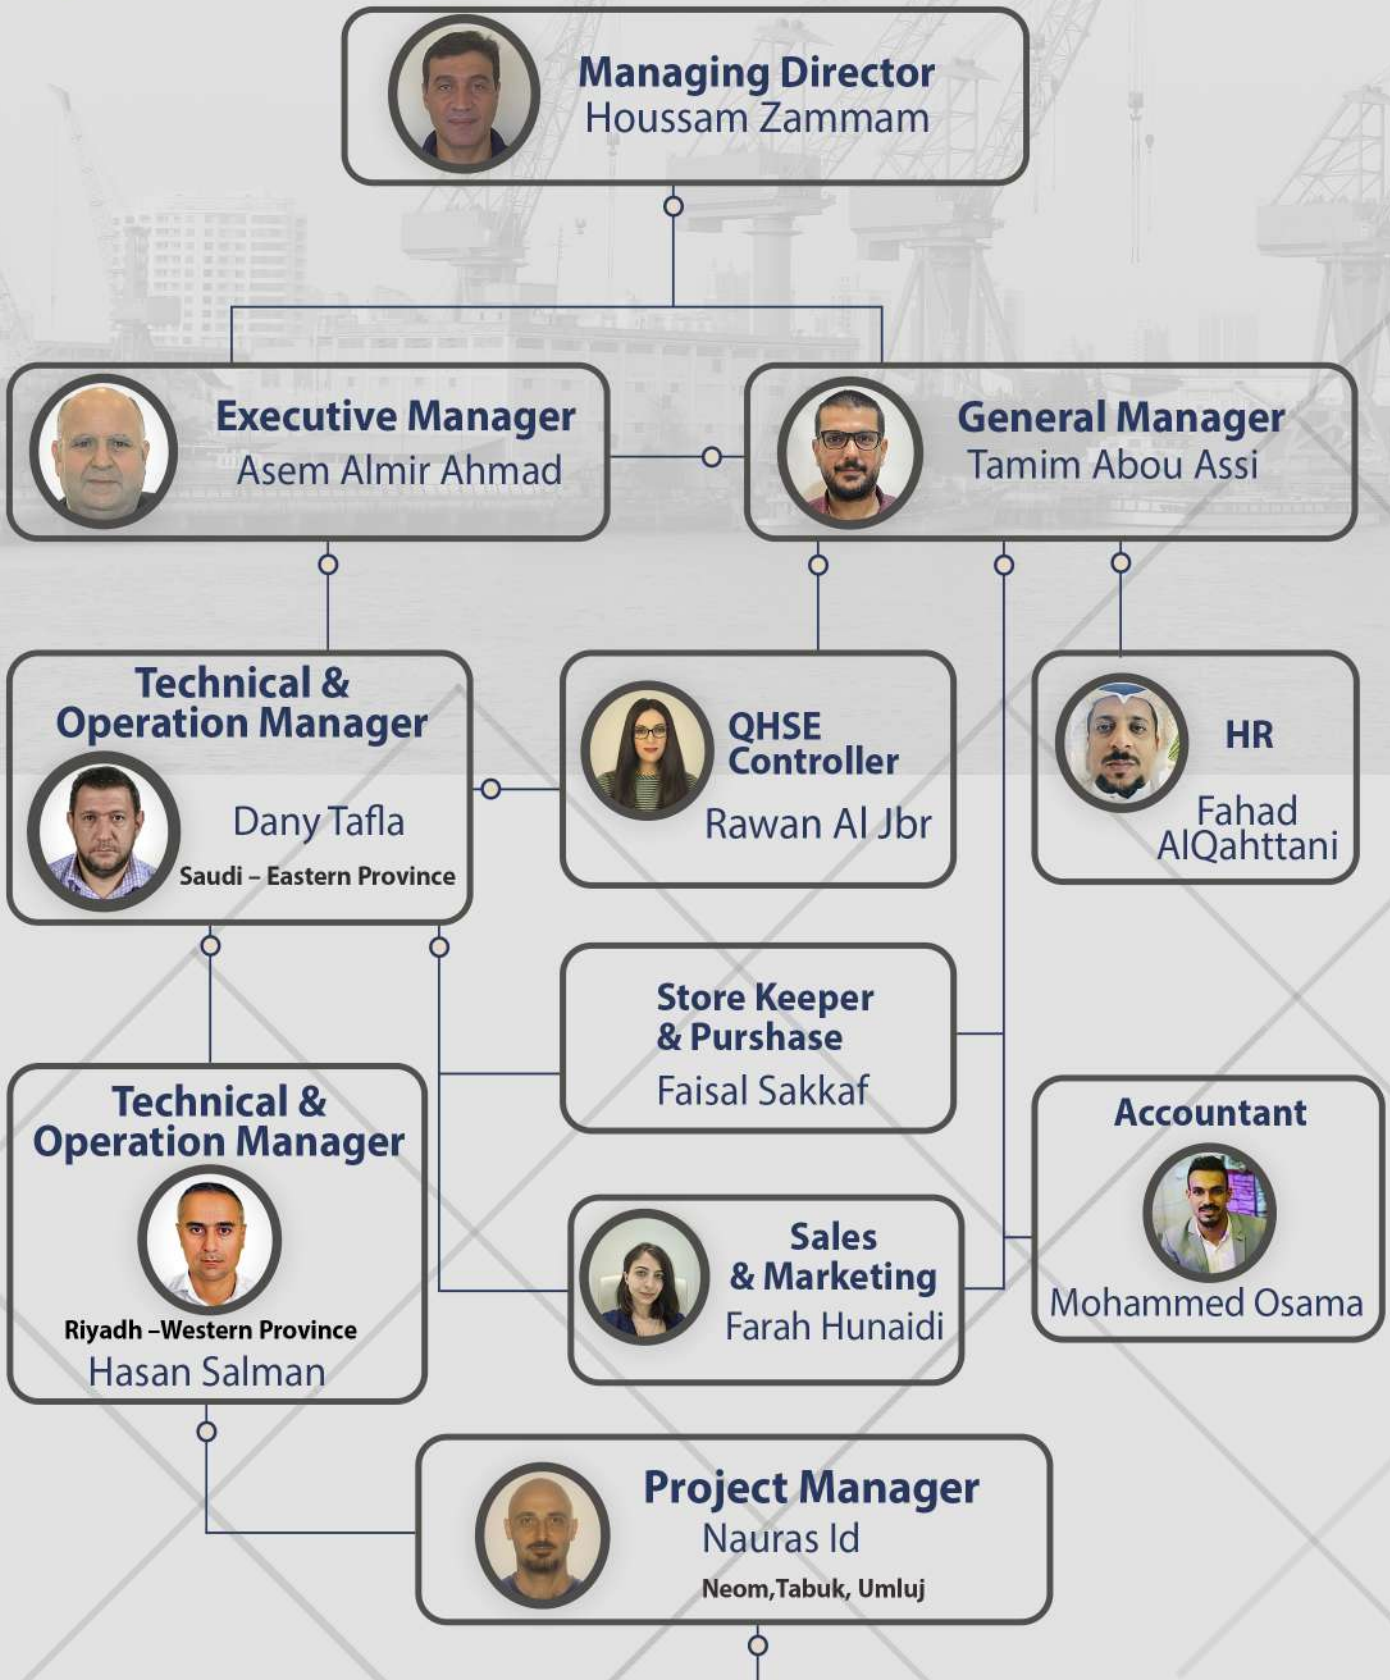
Managing Director
Houssam Zammam

Executive Manager
Asem Almir Ahmad

General Manager
Tamim Abou Assi

Technical & Operation Manager
Dany Tafla
Saudi – Eastern Province

QHSE Controller
Rawan Al Jbr

HR
Fahad AlQahttani

Store Keeper & Purshase
Faisal Sakkaf

Technical & Operation Manager
Riyadh –Western Province
Hasan Salman

Sales & Marketing
Farah Hunaidi

Accountant
Mohammed Osama

Project Manager
Nauras Id
Neom,Tabuk, Umluj